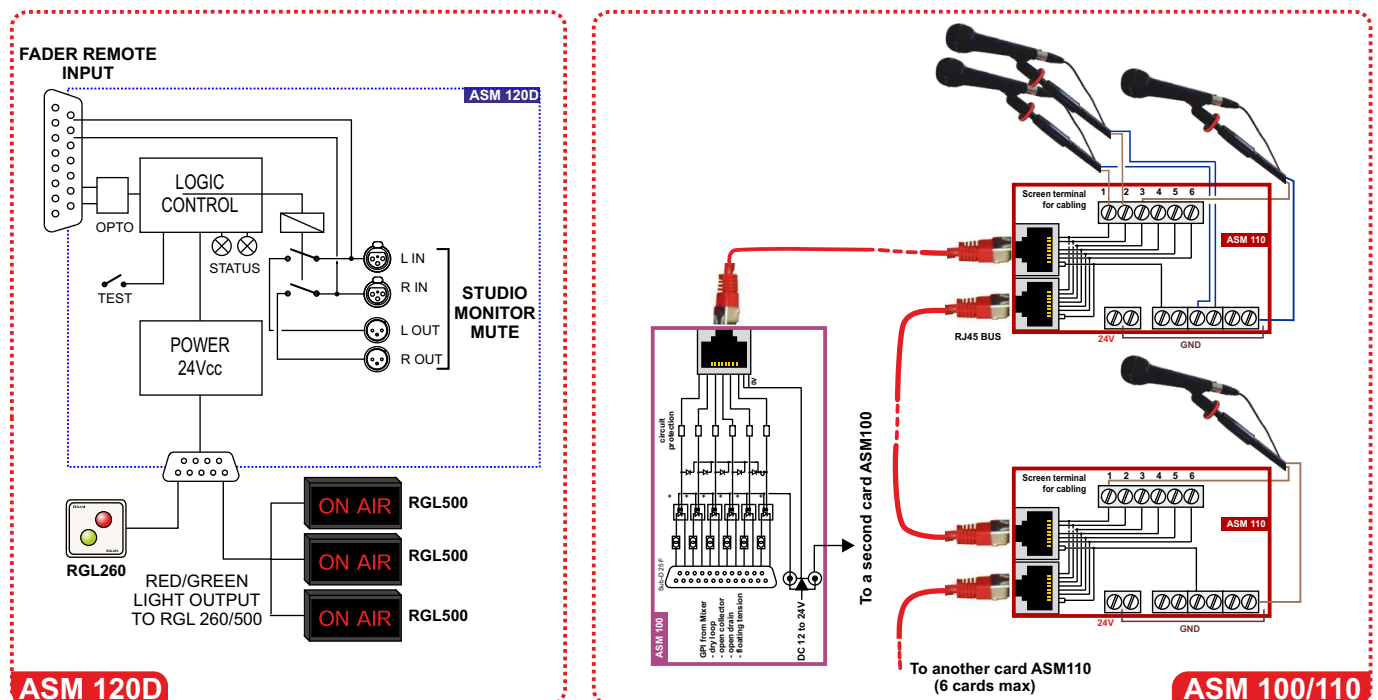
FADER REMOTE INPUT

ASM 120D

LOGIC CONTROL

OPTO

STATUS

TEST

L IN

R IN

L OUT

R OUT

STUDIO MONITOR MUTE

POWER 24Vcc

ON AIR RGL500

ON AIR RGL500

ON AIR RGL500

RGL260

RED/GREEN LIGHT OUTPUT TO RGL 260/500

ASM 120D

Screen terminal for cabling

1 2 3 4 5 6

ASM 110

24V

GND

RJ45 BUS

circuit protection

ASM 100

GPI from Mixer
- dry loop
- open collector
- open drain
- floating tension

DC 12 to 24V

To a second card ASM100

Screen terminal for cabling

1 2 3 4 5 6

ASM 110

24V

GND

To another card ASM110 (6 cards max)

ASM 100/110